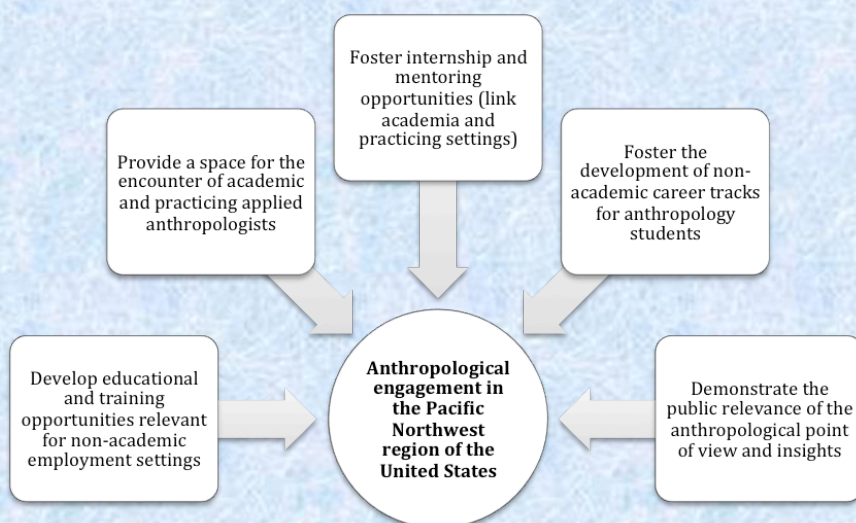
Foster internship and mentoring opportunities (link academia and practicing settings)

Provide a space for the encounter of academic and practicing applied anthropologists

Foster the development of non-academic career tracks for anthropology students

Develop educational and training opportunities relevant for non-academic employment settings

**Anthropological engagement in the Pacific Northwest region of the United States**

Demonstrate the public relevance of the anthropological point of view and insights